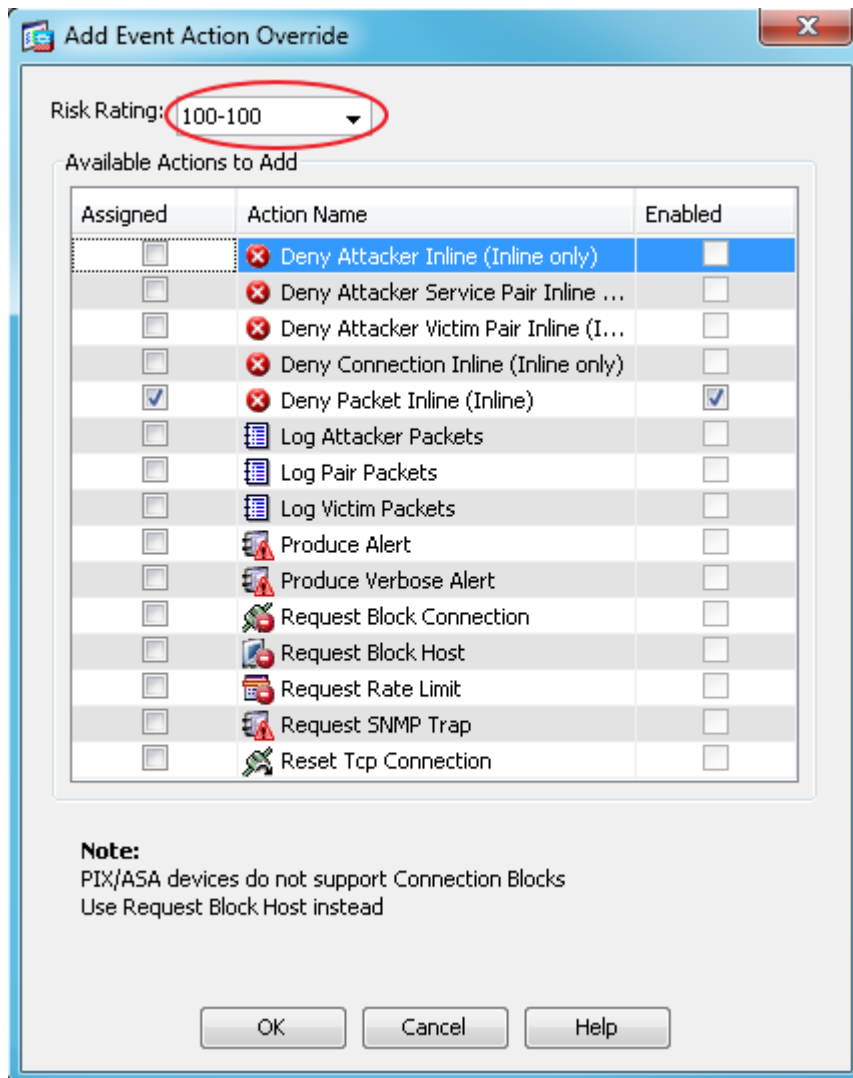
Add Event Action Override

Risk Rating: 100-100

Available Actions to Add

| Assigned | Action Name | Enabled |
|---|---|---|
| ☐ | Deny Attacker Inline (Inline only) | ☐ |
| ☐ | Deny Attacker Service Pair Inline ... | ☐ |
| ☐ | Deny Attacker Victim Pair Inline (I... | ☐ |
| ☐ | Deny Connection Inline (Inline only) | ☐ |
| ☑ | Deny Packet Inline (Inline) | ☑ |
| ☐ | Log Attacker Packets | ☐ |
| ☐ | Log Pair Packets | ☐ |
| ☐ | Log Victim Packets | ☐ |
| ☐ | Produce Alert | ☐ |
| ☐ | Produce Verbose Alert | ☐ |
| ☐ | Request Block Connection | ☐ |
| ☐ | Request Block Host | ☐ |
| ☐ | Request Rate Limit | ☐ |
| ☐ | Request SNMP Trap | ☐ |
| ☐ | Reset Tcp Connection | ☐ |

Note:
PIX/ASA devices do not support Connection Blocks
Use Request Block Host instead

OK Cancel Help